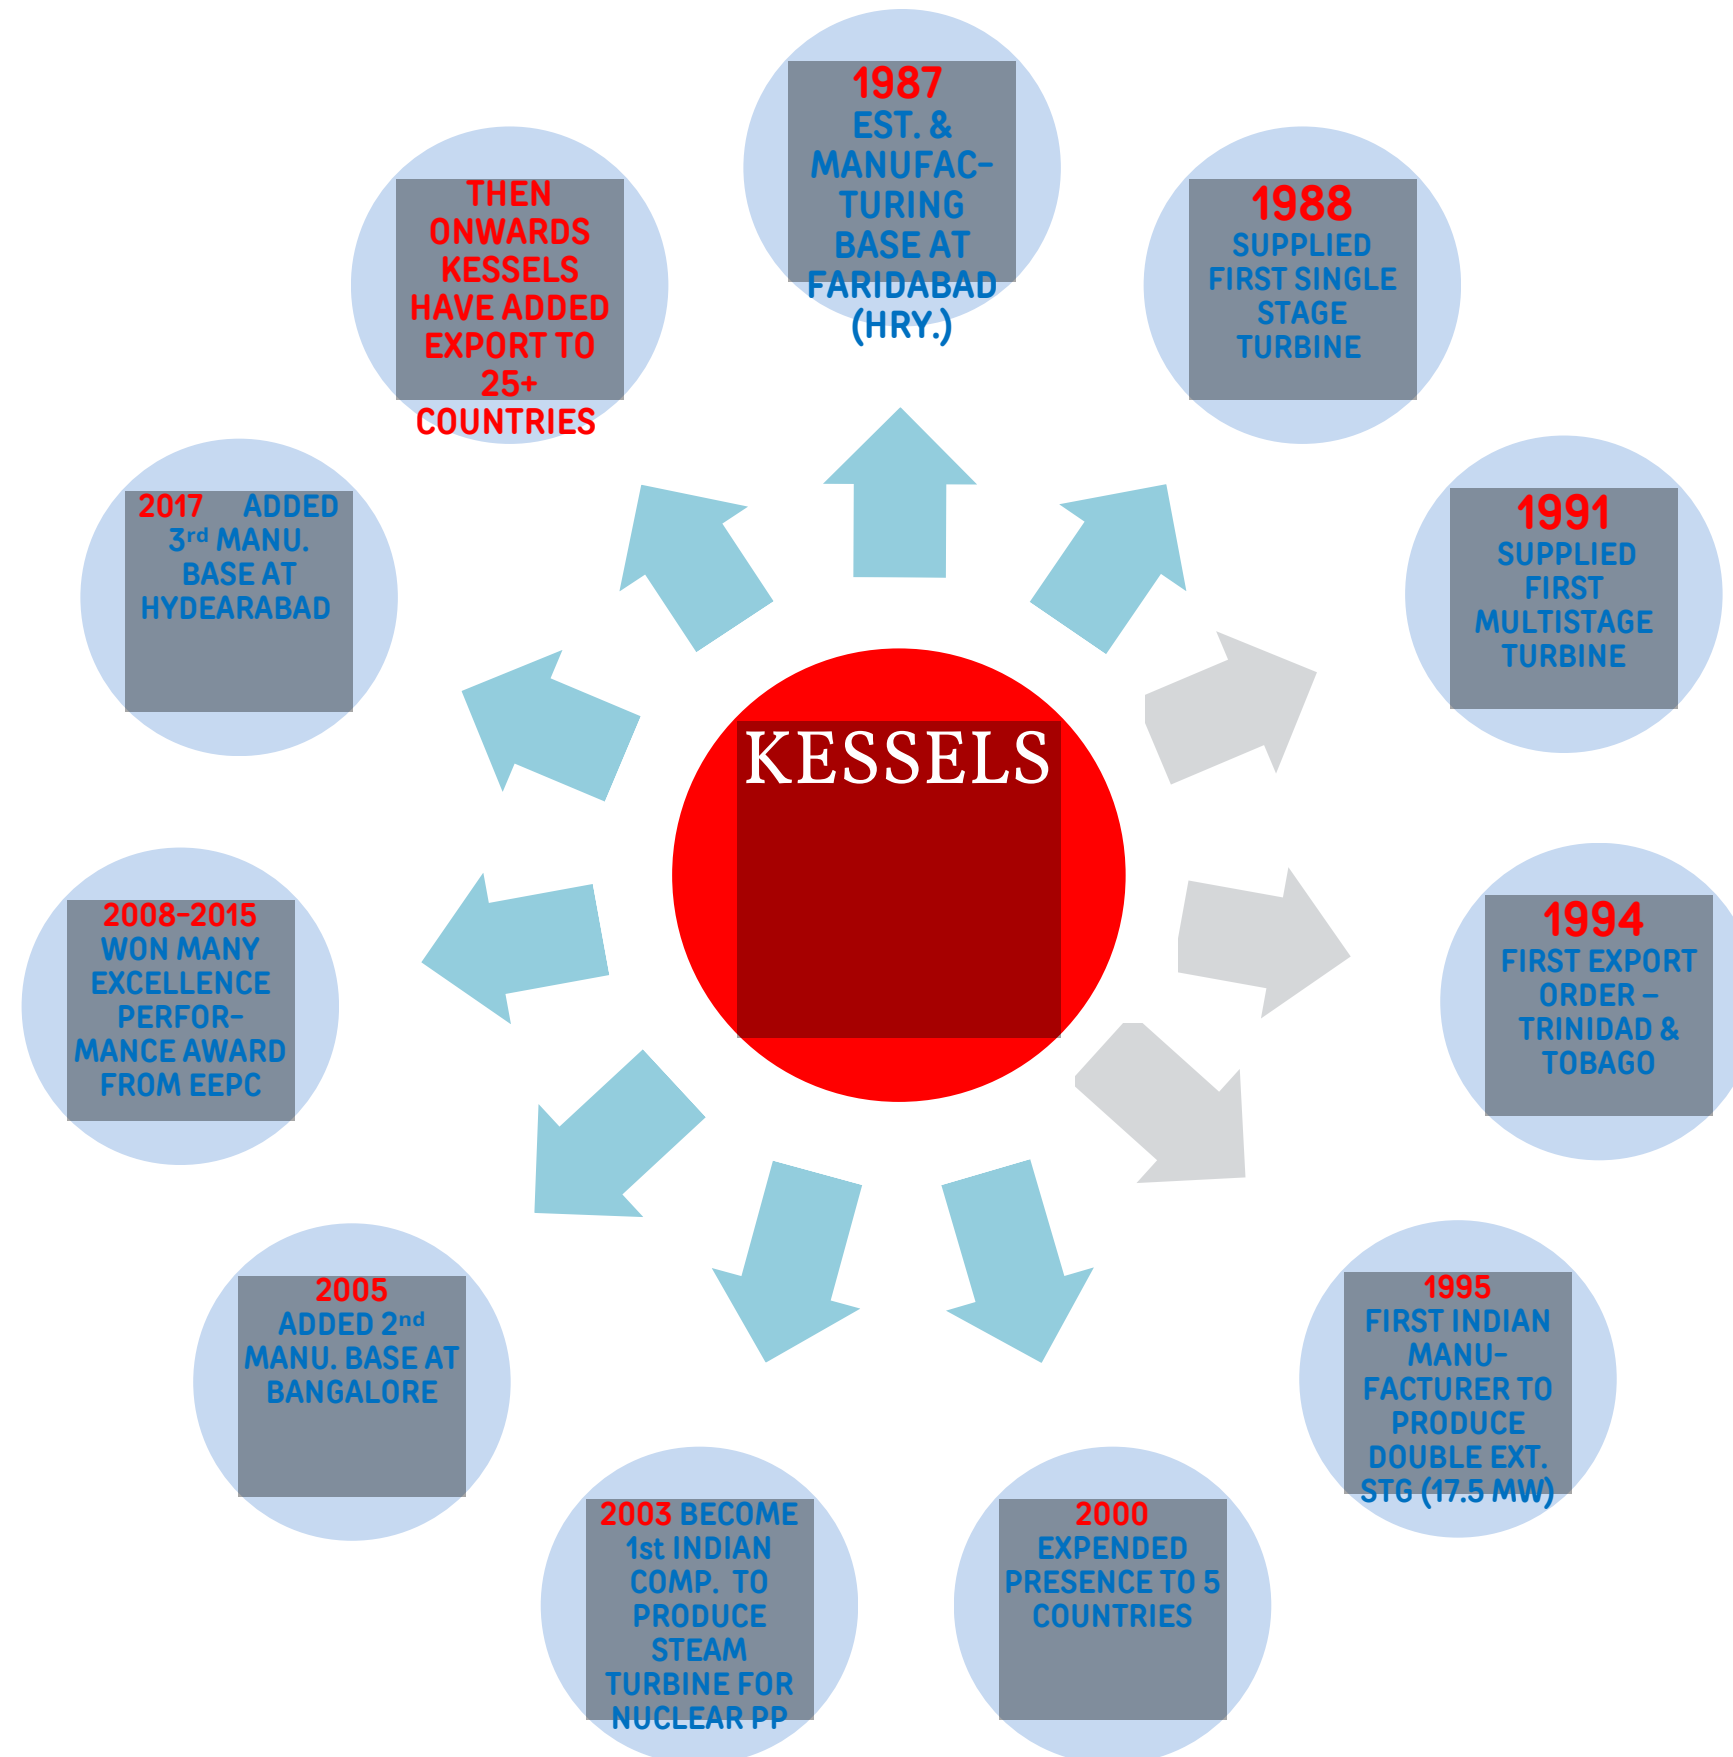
KESSELS

1987
EST. & MANUFACTURING BASE AT FARIDABAD (HRY.)

1988
SUPPLIED FIRST SINGLE STAGE TURBINE

1991
SUPPLIED FIRST MULTISTAGE TURBINE

1994
FIRST EXPORT ORDER – TRINIDAD & TOBAGO

1995
FIRST INDIAN MANUFACTURER TO PRODUCE DOUBLE EXT. STG (17.5 MW)

2000
EXPENDED PRESENCE TO 5 COUNTRIES

2003 BECOME 1st INDIAN COMP. TO PRODUCE STEAM TURBINE FOR NUCLEAR PP

2005
ADDED 2nd MANU. BASE AT BANGALORE

2008-2015
WON MANY EXCELLENCE PERFORMANCE AWARD FROM EEPC

2017 ADDED 3rd MANU. BASE AT HYDEARABAD

THEN ONWARDS KESSELS HAVE ADDED EXPORT TO 25+ COUNTRIES